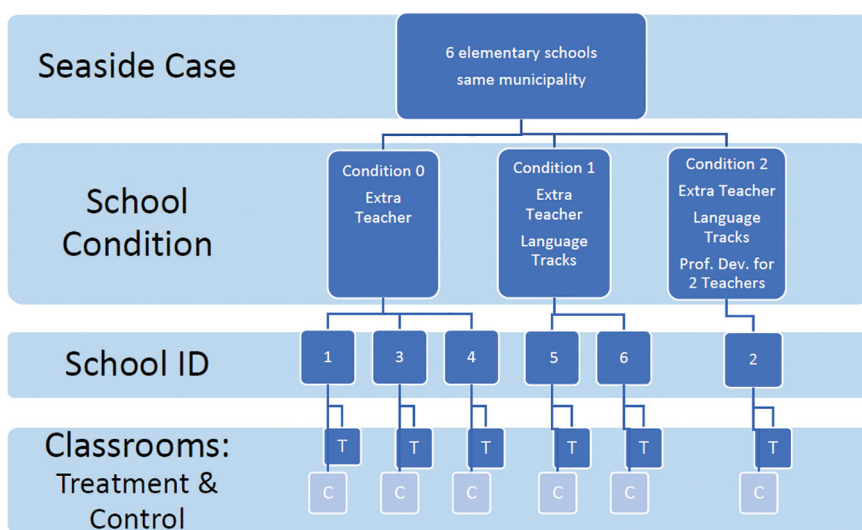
Seaside Case

6 elementary schools
same municipality

School Condition

Condition 0
Extra Teacher

Condition 1
Extra Teacher
Language Tracks

Condition 2
Extra Teacher
Language Tracks
Prof. Dev. for 2 Teachers

School ID

1

3

4

5

6

2

Classrooms: Treatment & Control

T
C

T
C

T
C

T
C

T
C

T
C